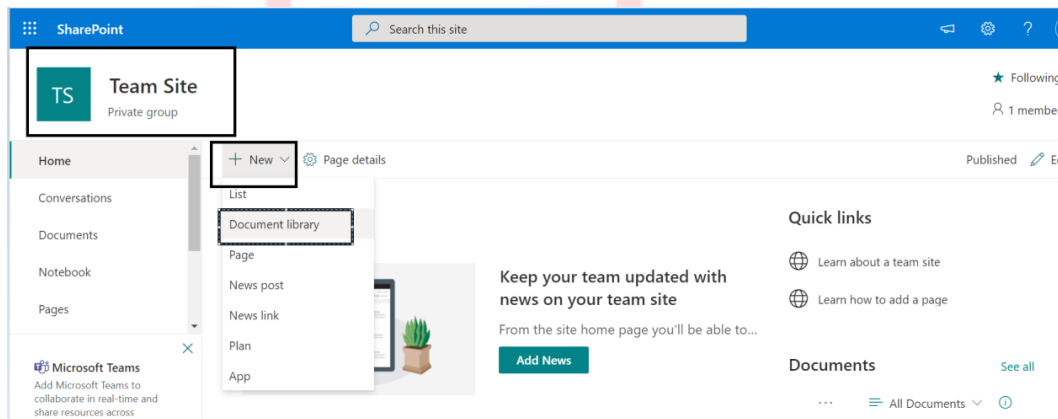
SharePoint

Search this site

?

TS

Team Site

Private group

Following

1 membe

Home

Conversations

Documents

Notebook

Pages

New

Page details

Published

E

List

Document library

Page

News post

News link

Plan

App

Keep your team updated with news on your team site

From the site home page you'll be able to...

Add News

Quick links

Learn about a team site

Learn how to add a page

Documents

See all

All Documents

Microsoft Teams

Add Microsoft Teams to collaborate in real-time and share resources across